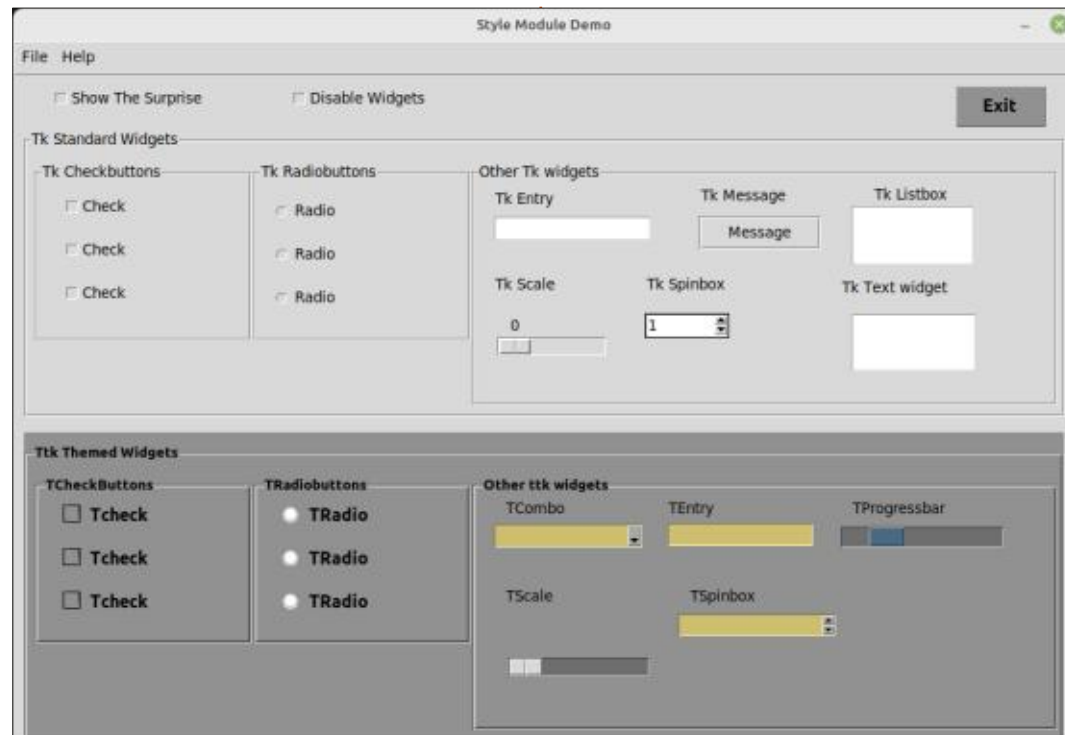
Style Module Demo

File Help

Show The Surprise

Disable Widgets

Exit

Tk Standard Widgets

Tk Checkbuttons

Check

Check

Check

Tk Radiobuttons

Radio

Radio

Radio

Other Tk widgets

Tk Entry

Tk Message

Message

Tk Listbox

Tk Scale

0

Tk Spinbox

1

Tk Text widget

Ttk Themed Widgets

TCheckButtons

Tcheck

Tcheck

Tcheck

TRadiobuttons

TRadio

TRadio

TRadio

Other ttk widgets

TCombo

TEntry

TProgressbar

TScale

TSpinbox